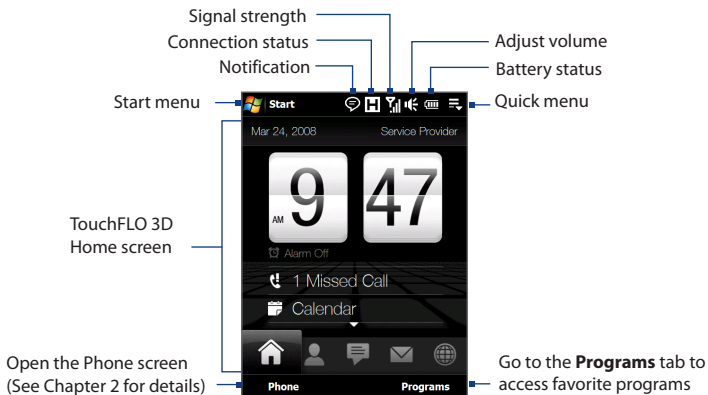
Signal strength
Connection status
Adjust volume
Notification
Battery status
Start menu
Start
Quick menu
Mar 24, 2008
Service Provider
9
AM
47
TouchFLO 3D Home screen
Alarm Off
1 Missed Call
Calendar
Open the Phone screen (See Chapter 2 for details)
Phone
Programs
Go to the **Programs** tab to access favorite programs